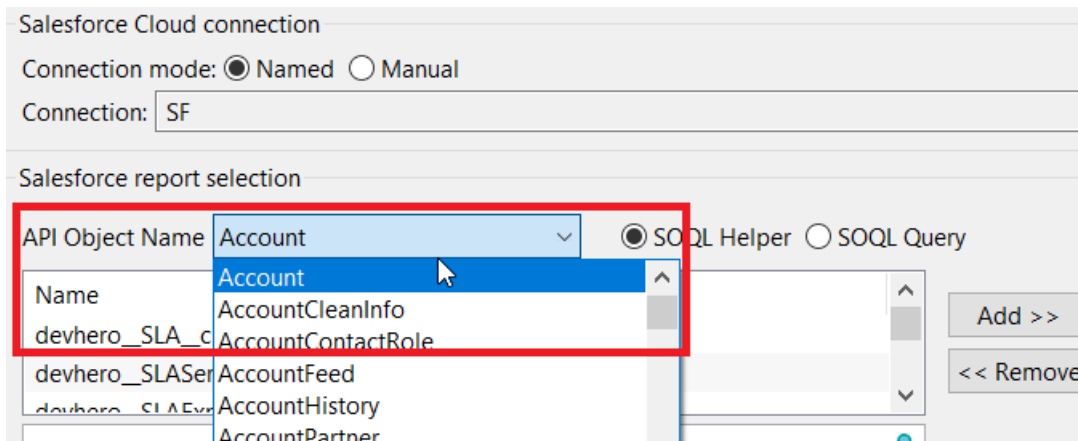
Salesforce Cloud connection

Connection mode: Named Manual

Connection: SF

Salesforce report selection

API Object Name Account

SOQL Helper SOQL Query

Account
AccountCleanInfo
AccountContactRole
AccountFeed
AccountHistory
AccountPartner

Name
devhero__SLA__c
devhero__SLASer
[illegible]

Add >>
<< Remove